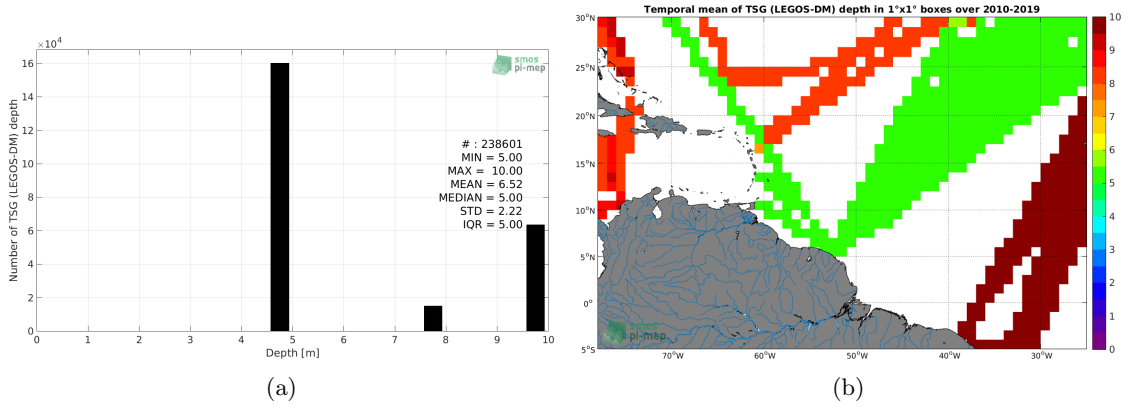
$\times10^4$

16

14

12

10

8

6

4

2

0

Number of TSG (LEGOS-DM) depth

smos pi-mep

# : 238601
MIN = 5.00
MAX = 10.00
MEAN = 6.52
MEDIAN = 5.00
STD = 2.22
IQR = 5.00

0 1 2 3 4 5 6 7 8 9 10

Depth [m]

(a)

Temporal mean of TSG (LEGOS-DM) depth in 1°x1° boxes over 2010-2019

30°N

25°N

20°N

15°N

10°N

5°N

0°

5°S

70°W 60°W 50°W 40°W 30°W

smos pi-mep

10
9
8
7
6
5
4
3
2
1
0

(b)